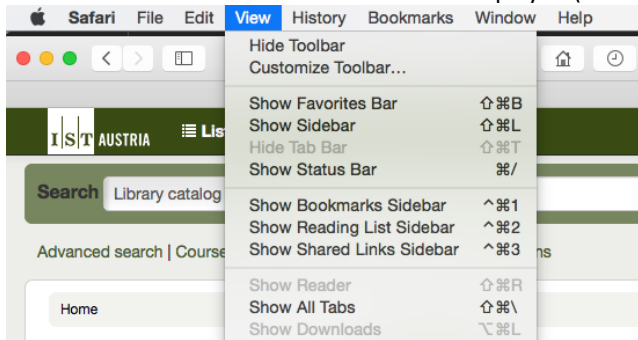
Safari File Edit View History Bookmarks Window Help

Hide Toolbar
Customize Toolbar...

Show Favorites Bar ⇧⌘B
Show Sidebar ⇧⌘L
Hide Tab Bar ⇧⌘T
Show Status Bar ⌘/

Show Bookmarks Sidebar ^⌘1
Show Reading List Sidebar ^⌘2
Show Shared Links Sidebar ^⌘3

Show Reader ⇧⌘R
Show All Tabs ⇧⌘\
Show Downloads ⌥⌘L

IST AUSTRIA
Lis

Search Library catalog

Advanced search | Course
ns

Home